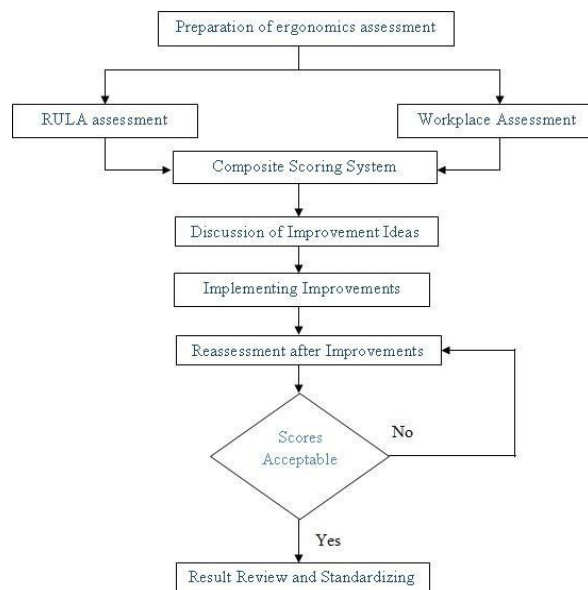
Preparation of ergonomics assessment

RULA assessment

Workplace Assessment

Composite Scoring System

Discussion of Improvement Ideas

Implementing Improvements

Reassessment after Improvements

Scores Acceptable

No

Yes

Result Review and Standardizing